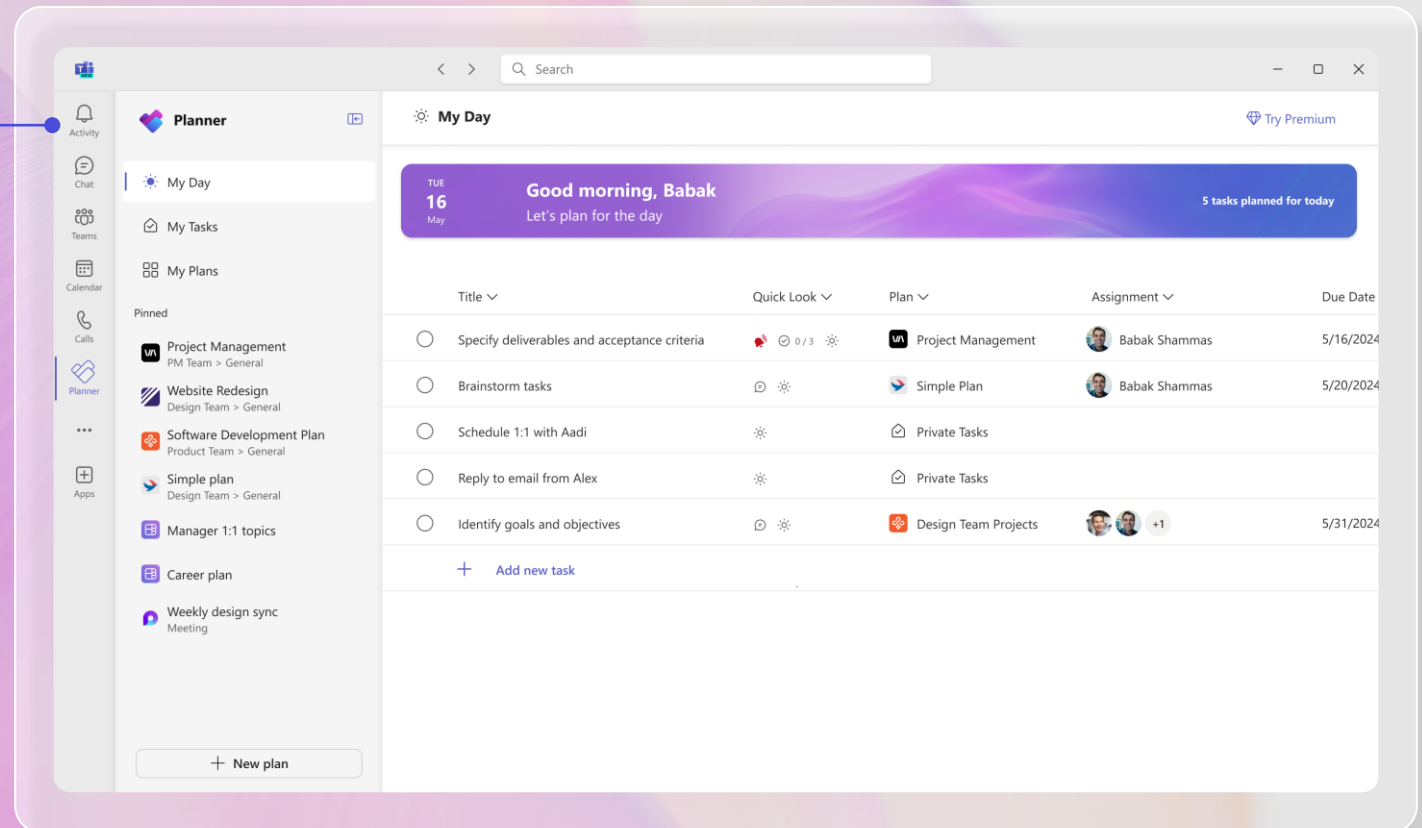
Search

Activity
Chat
Teams
Calendar
Calls
Planner
...
Apps

Planner

My Day
My Tasks
My Plans

Pinned

Project Management
PM Team > General

Website Redesign
Design Team > General

Software Development Plan
Product Team > General

Simple plan
Design Team > General

Manager 1:1 topics

Career plan

Weekly design sync
Meeting

+ New plan

My Day

Try Premium

TUE
16
May

Good morning, Babak
Let's plan for the day

5 tasks planned for today

| Title | Quick Look | Plan | Assignment | Due Date |
|---|---|---|---|---|
| Specify deliverables and acceptance criteria | 0 / 3 | Project Management | Babak Shammas | 5/16/2024 |
| Brainstorm tasks | | Simple Plan | Babak Shammas | 5/20/2024 |
| Schedule 1:1 with Aadi | | Private Tasks | | |
| Reply to email from Alex | | Private Tasks | | |
| Identify goals and objectives | | Design Team Projects | +1 | 5/31/2024 |

+ Add new task